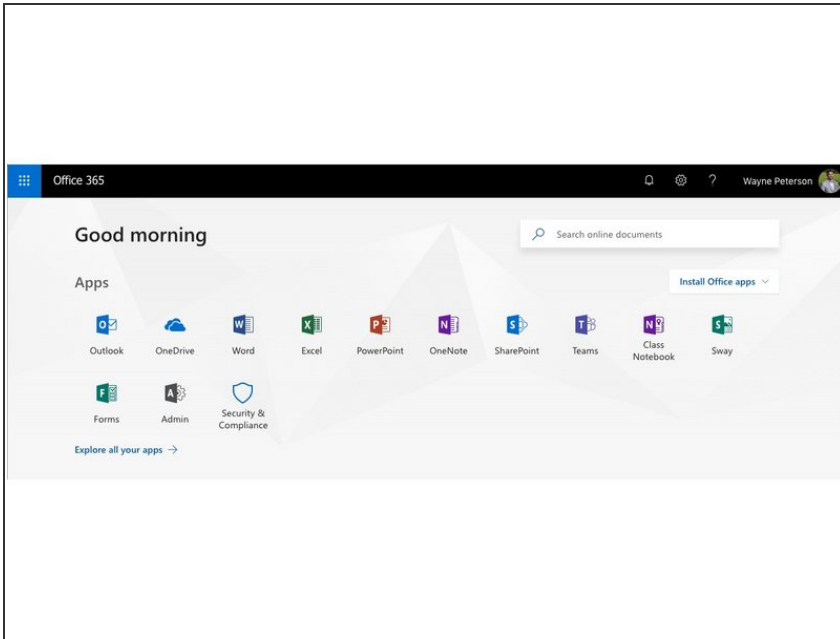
Office 365

? Wayne Peterson

Good morning

Search online documents

Apps

Install Office apps

Outlook OneDrive Word Excel PowerPoint OneNote SharePoint Teams Class Notebook Sway

Forms Admin Security & Compliance

Explore all your apps →